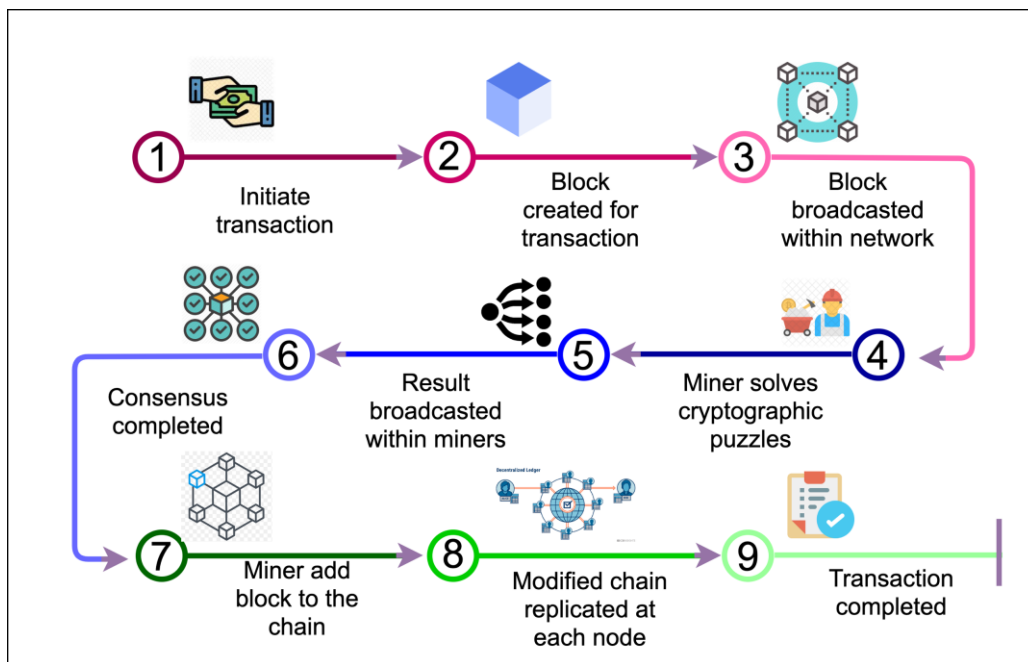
1
Initiate transaction

2
Block created for transaction

3
Block broadcasted within network

4
Miner solves cryptographic puzzles

5
Result broadcasted within miners

6
Consensus completed

7
Miner add block to the chain

Decentralized Ledger

8
Modified chain replicated at each node

9
Transaction completed